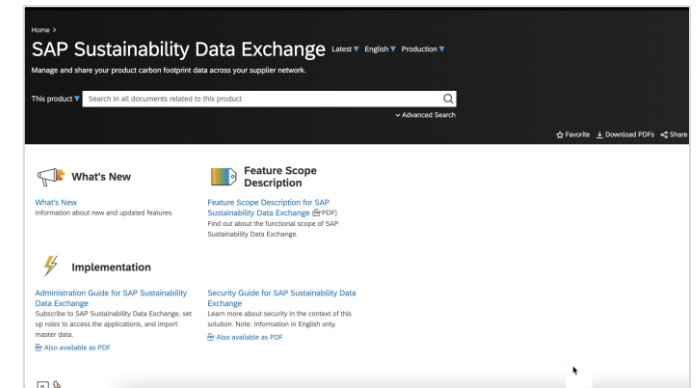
Home >

SAP Sustainability Data Exchange Latest ▼ English ▼ Production ▼

Manage and share your product carbon footprint data across your supplier network.

This product ▼ Search in all documents related to this product

Advanced Search

Favorite Download PDFs Share

What's New

What's New
Information about new and updated features.

Feature Scope Description

Feature Scope Description for SAP Sustainability Data Exchange (PDF)
Find out about the functional scope of SAP Sustainability Data Exchange.

Implementation

Administration Guide for SAP Sustainability Data Exchange
Subscribe to SAP Sustainability Data Exchange, set up roles to access the applications, and import master data.

Also available as PDF

Security Guide for SAP Sustainability Data Exchange
Learn more about security in the context of this solution. Note: Information in English only.

Also available as PDF